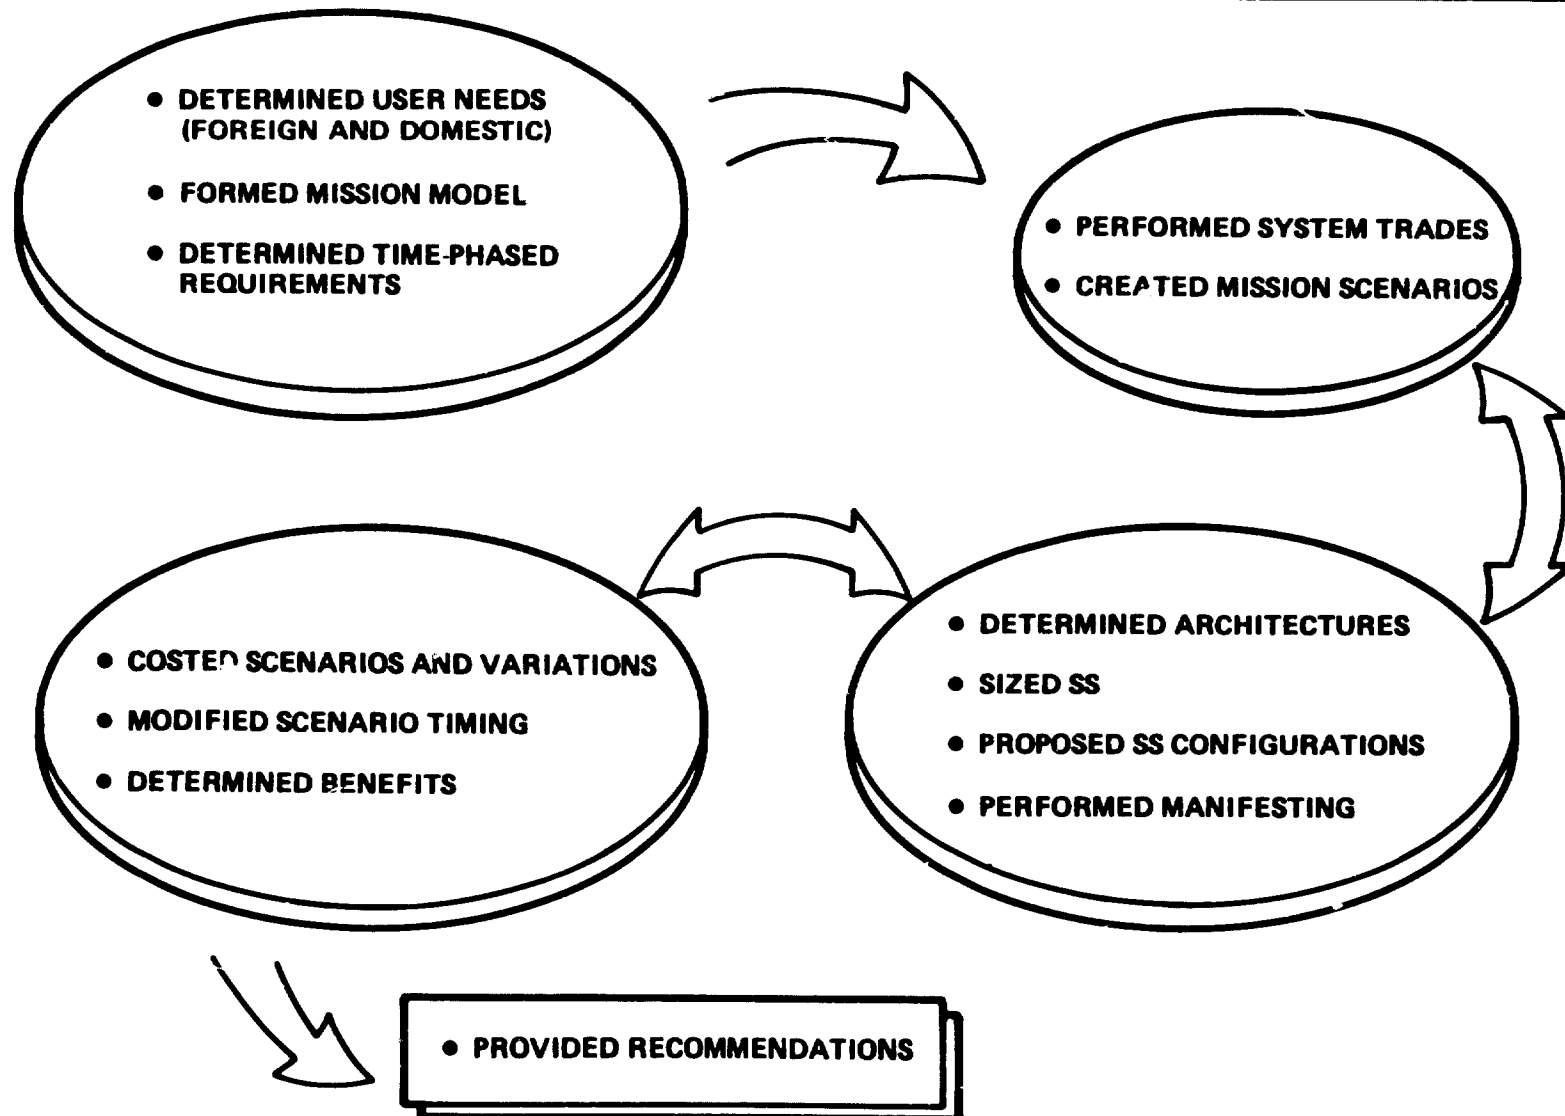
• DETERMINED USER NEEDS (FOREIGN AND DOMESTIC)

• FORMED MISSION MODEL

• DETERMINED TIME-PHASED REQUIREMENTS

• PERFORMED SYSTEM TRADES

• CREATED MISSION SCENARIOS

• COSTED SCENARIOS AND VARIATIONS

• MODIFIED SCENARIO TIMING

• DETERMINED BENEFITS

• DETERMINED ARCHITECTURES

• SIZED SS

• PROPOSED SS CONFIGURATIONS

• PERFORMED MANIFESTING

• PROVIDED RECOMMENDATIONS